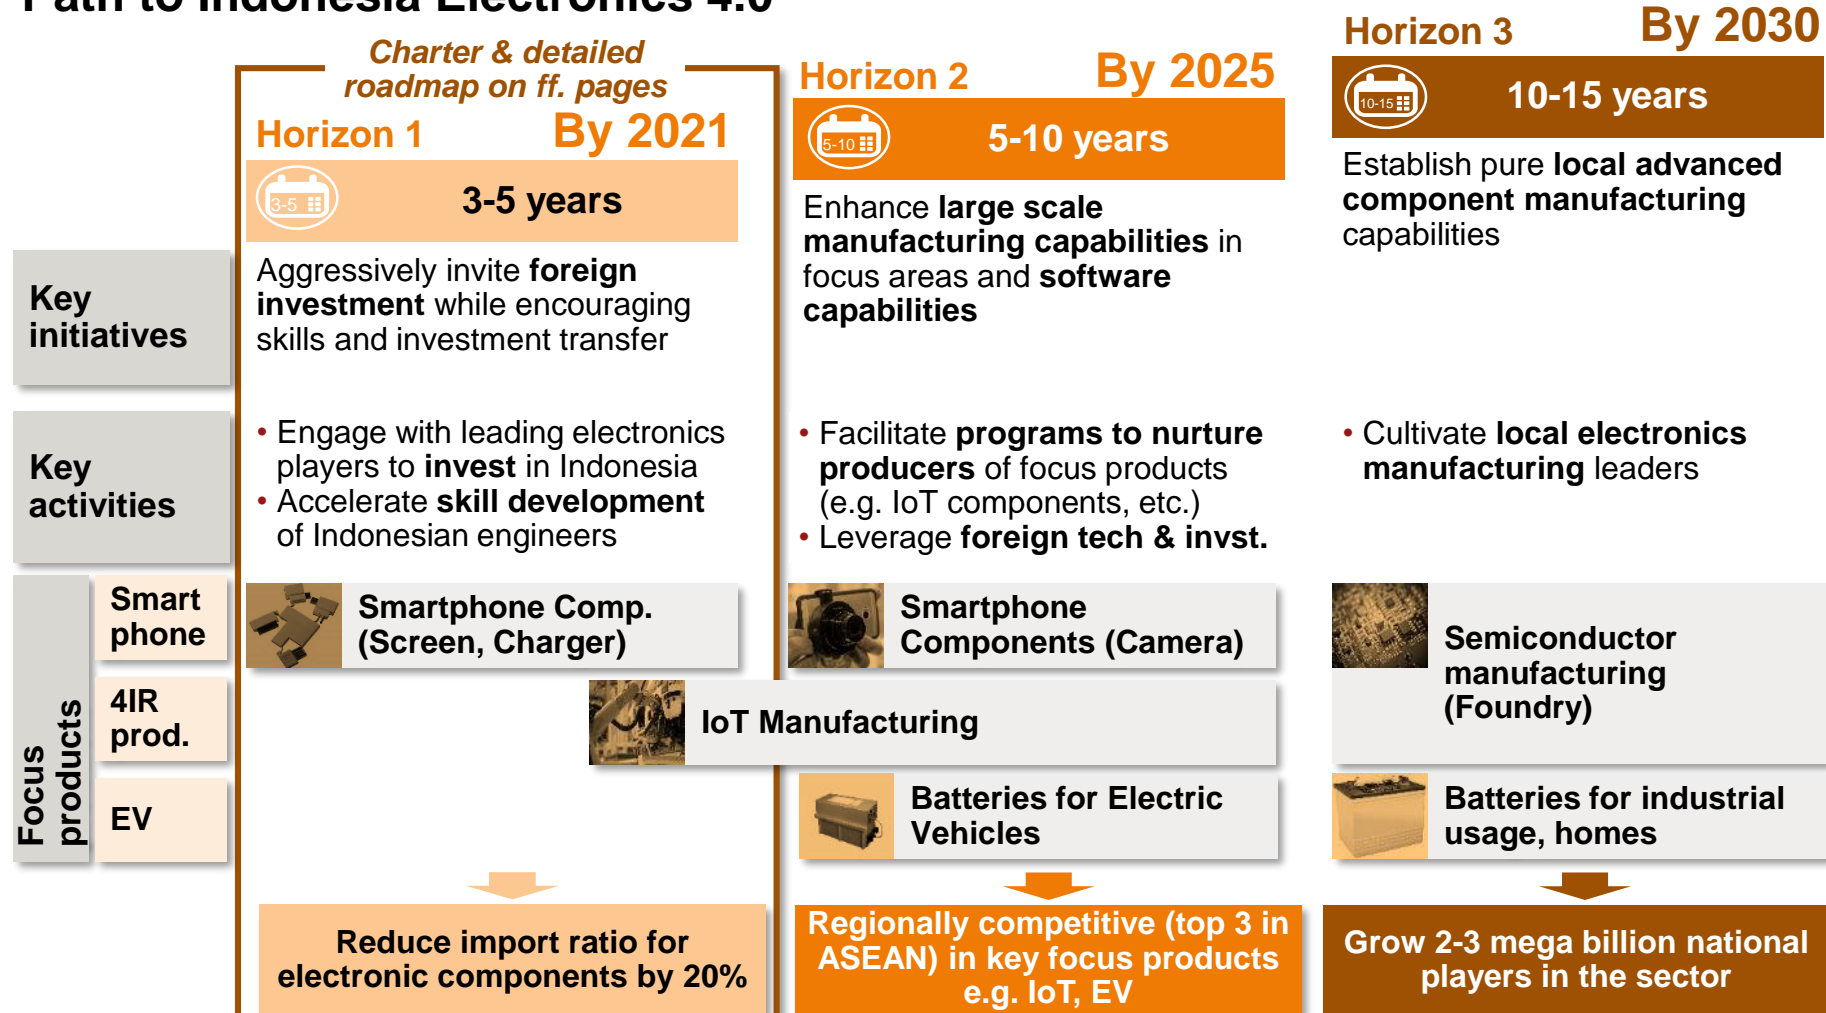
Path to Indonesia Electronics 4.0

Charter & detailed roadmap on ff. pages

Horizon 1 By 2021

3-5

3-5 years

Horizon 2 By 2025

5-10

5-10 years

Horizon 3 By 2030

10-15

10-15 years

Key initiatives

Aggressively invite foreign investment while encouraging skills and investment transfer

Enhance large scale manufacturing capabilities in focus areas and software capabilities

Establish pure local advanced component manufacturing capabilities

Key activities

• Engage with leading electronics players to invest in Indonesia
• Accelerate skill development of Indonesian engineers

• Facilitate programs to nurture producers of focus products (e.g. IoT components, etc.)
• Leverage foreign tech & invst.

• Cultivate local electronics manufacturing leaders

Focus products

Smart phone

Smartphone Comp. (Screen, Charger)

Smartphone Components (Camera)

Semiconductor manufacturing (Foundry)

4IR prod.

IoT Manufacturing

EV

Batteries for Electric Vehicles

Batteries for industrial usage, homes

Reduce import ratio for electronic components by 20%

Regionally competitive (top 3 in ASEAN) in key focus products e.g. IoT, EV

Grow 2-3 mega billion national players in the sector